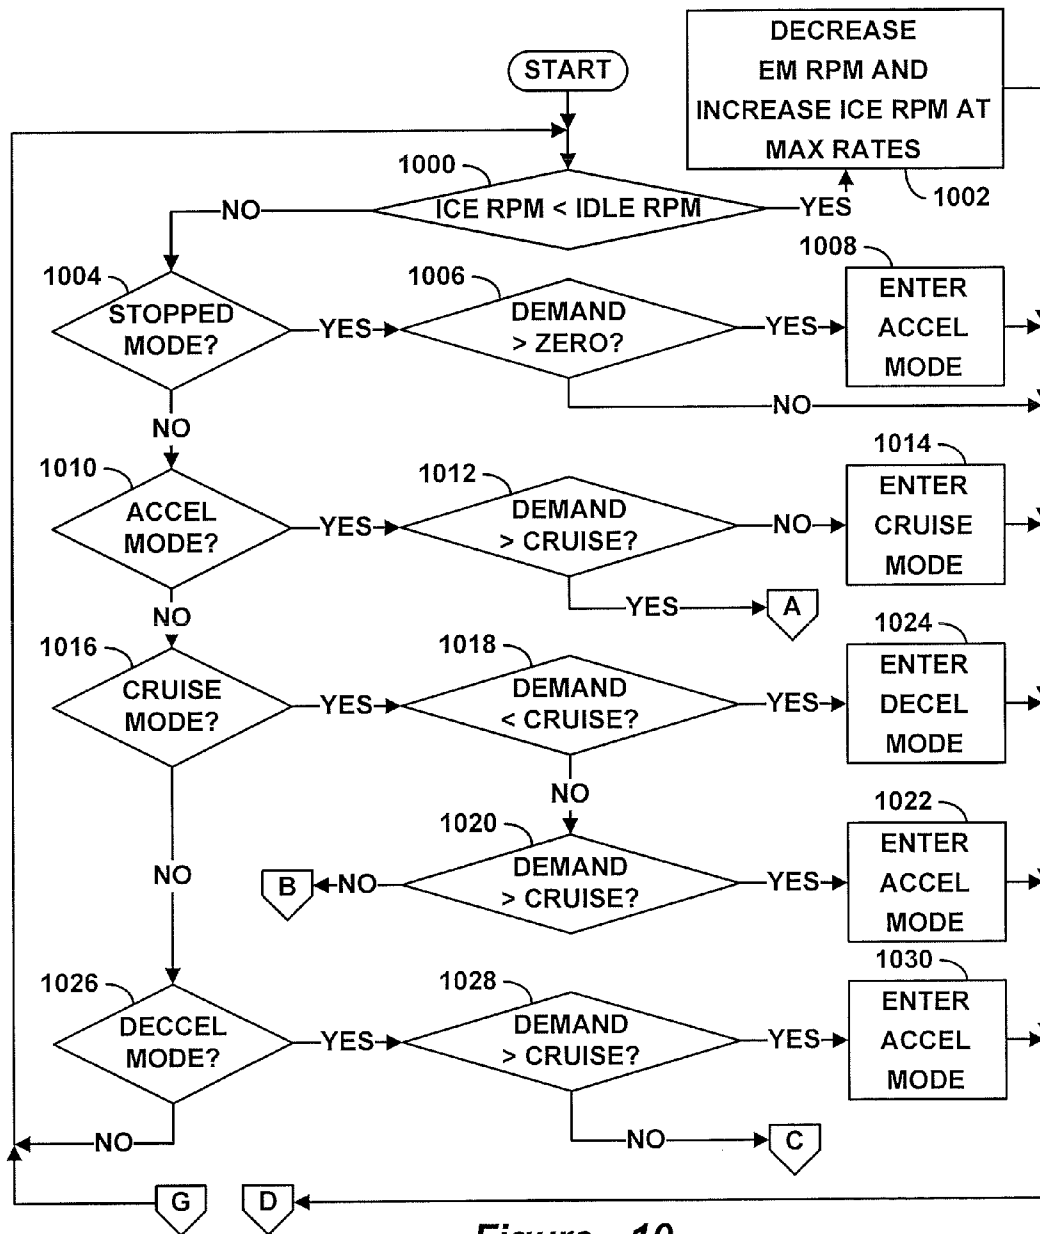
START

DECREASE EM RPM AND INCREASE ICE RPM AT MAX RATES

1002

1000

ICE RPM < IDLE RPM

NO

YES

1004

STOPPED MODE?

YES

1006

DEMAND > ZERO?

YES

1008

ENTER ACCEL MODE

NO

NO

1010

ACCEL MODE?

YES

1012

DEMAND > CRUISE?

NO

1014

ENTER CRUISE MODE

YES

A

NO

1016

CRUISE MODE?

YES

1018

DEMAND < CRUISE?

YES

1024

ENTER DECEL MODE

NO

1020

DEMAND > CRUISE?

YES

1022

ENTER ACCEL MODE

B

NO

NO

1026

DECCEL MODE?

YES

1028

DEMAND > CRUISE?

YES

1030

ENTER ACCEL MODE

NO

C

NO

G

D

Figure 10